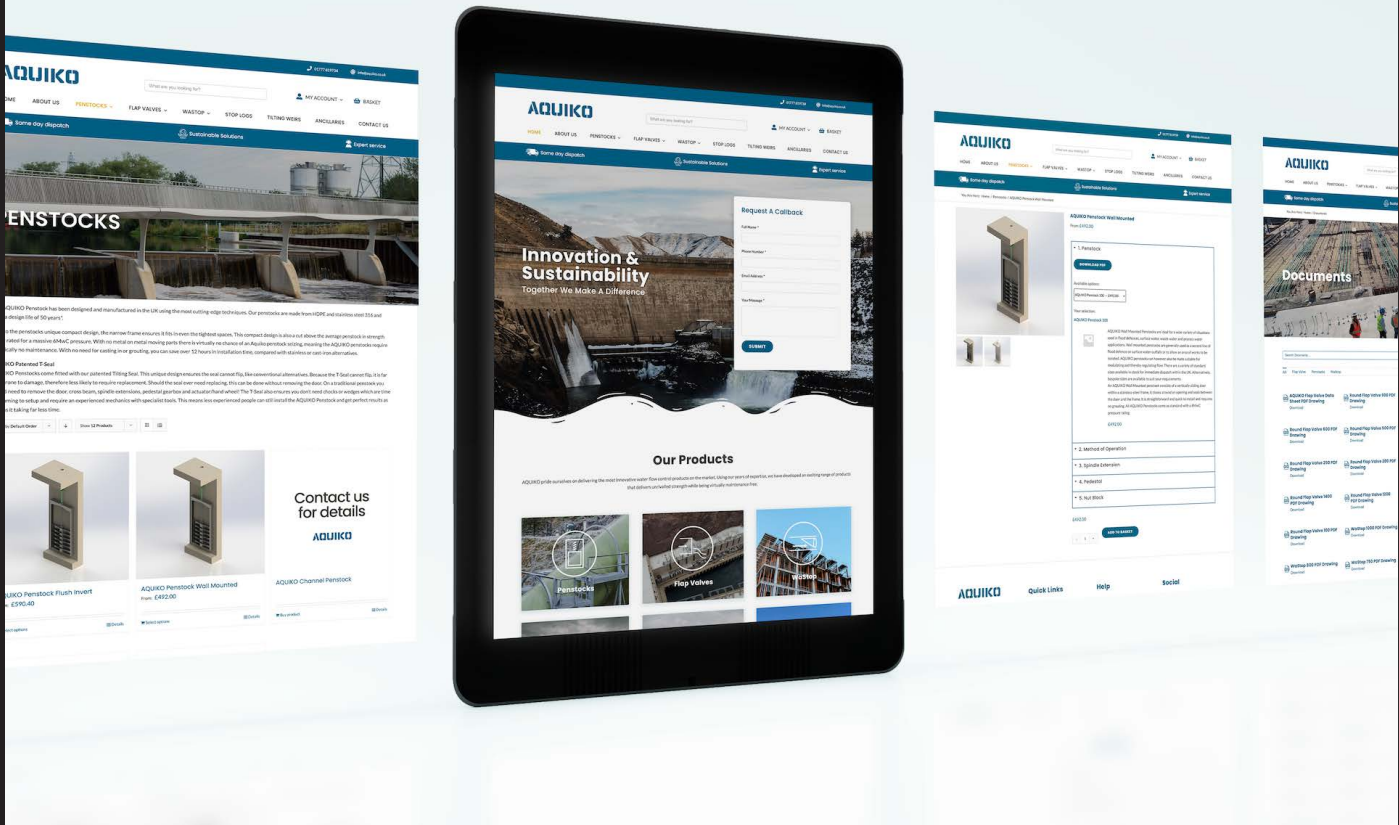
AQUIKO

What are you looking for?

MY ACCOUNT BASKET

HOME ABOUT US PENSTOCKS FLAP VALVES WASTOP STOP LOGS TILTING WEIRS ANCILLARIES CONTACT US

Same day dispatch Sustainable Solutions Expert service

PENSTOCKS

AQUIKO Penstock has been designed and manufactured in the UK using the most cutting edge techniques. Our penstocks are made from HDPE and stainless steel 316 and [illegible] design life of 50 years!

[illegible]

AQUIKO Patented T-Seal

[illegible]

Default Order Show 12 Products

AQUIKO Penstock Flush Invert
From: £590.40
Select options Details

AQUIKO Penstock Wall Mounted
From: £492.00
Select options Details

Contact us for details
AQUIKO
AQUIKO Channel Penstock
Buy product Details

AQUIKO

What are you looking for?

MY ACCOUNT BASKET

HOME ABOUT US PENSTOCKS FLAP VALVES WASTOP STOP LOGS TILTING WEIRS ANCILLARIES CONTACT US

Same day dispatch Sustainable Solutions Expert service

Innovation & Sustainability
Together We Make A Difference

Request A Callback
Full Name *
Phone Number *
Email Address *
Your Message *
SUBMIT

Our Products

AQUIKO pride ourselves on delivering the most innovative water flow control products on the market. Using our years of expertise, we have developed an exciting range of products that delivers unrivalled strength while being virtually maintenance free.

Penstocks Flap Valves Wastop

AQUIKO

HOME ABOUT US PENSTOCKS FLAP VALVES WASTOP STOP LOGS TILTING WEIRS ANCILLARIES CONTACT US

Same day dispatch Sustainable Solutions Expert service

AQUIKO Penstock Wall Mounted
From: £492.00

1. Penstock
DOWNLOAD PDF
2. Method of Operation
3. Spindle Extension
4. Pedestal
5. Nut Block

ADD TO BASKET

AQUIKO Quick Links Help Social

AQUIKO

Same day dispatch

Documents

Round Flap Valve 300 PDF Drawing
Round Flap Valve 500 PDF Drawing
Wastop 500 PDF Drawing
Wastop 550 PDF Drawing